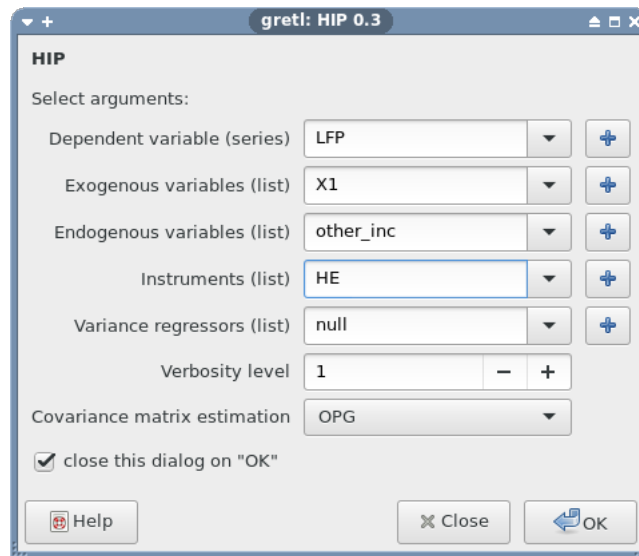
gretl: HIP 0.3

HIP

Select arguments:

Dependent variable (series) LFP

Exogenous variables (list) X1

Endogenous variables (list) other_inc

Instruments (list) HE

Variance regressors (list) null

Verbosity level 1 − +

Covariance matrix estimation OPG

close this dialog on "OK"

Help Close OK